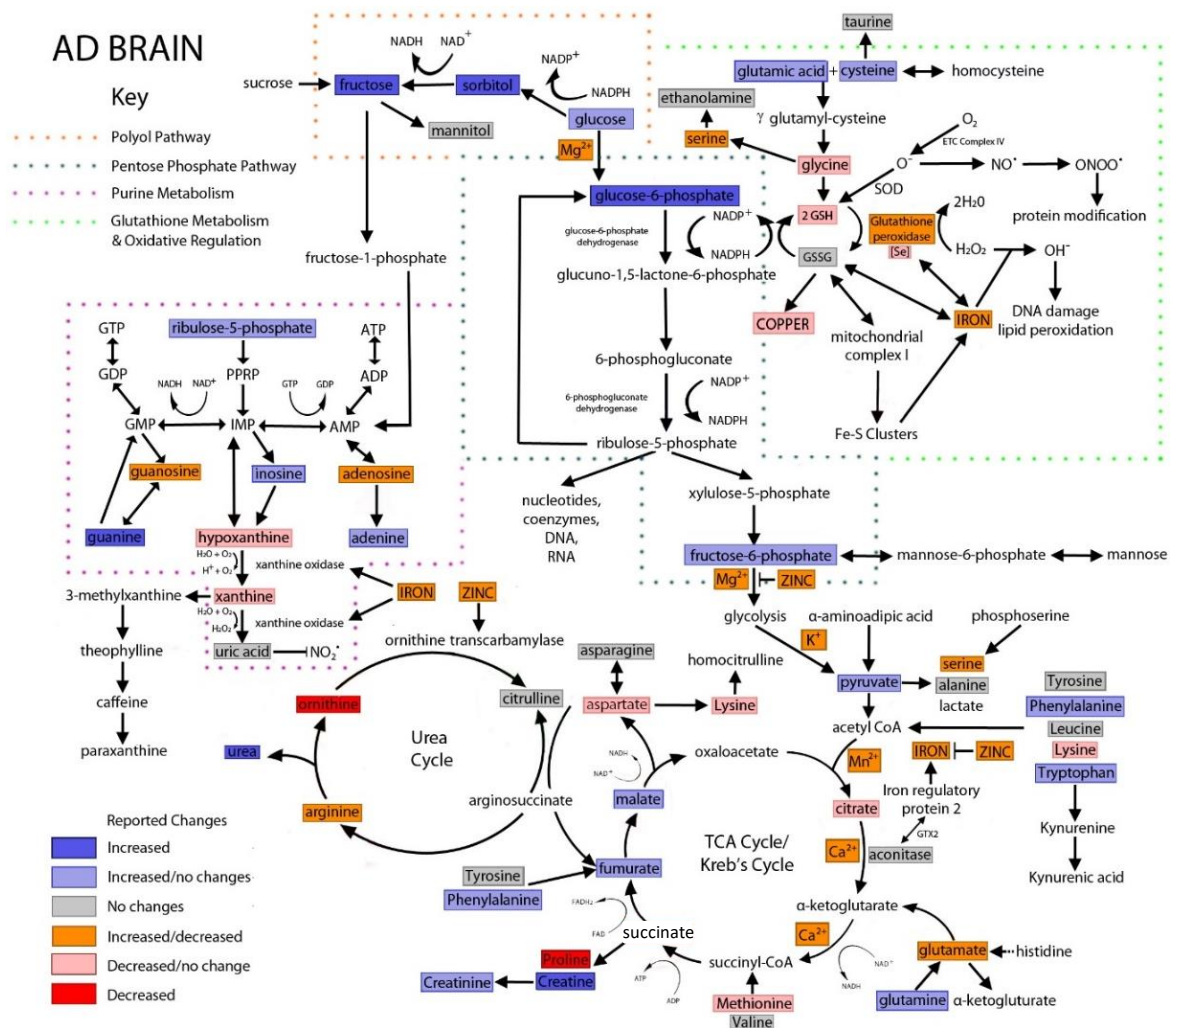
AD BRAIN

Key

Polyol Pathway

Pentose Phosphate Pathway

Purine Metabolism

Glutathione Metabolism & Oxidative Regulation

NADH NAD$^+$

sucrose fructose sorbitol

mannitol

NADP$^+$

NADPH

glucose

Mg$^{2+}$

taurine

glutamic acid + cysteine homocysteine

ethanolamine

γ glutamyl-cysteine

serine

glycine

O$_2$

ETC Complex IV

O$^-$ NO$^•$ ONOO$^•$

SOD

protein modification

glucose-6-phosphate

glucose-6-phosphate dehydrogenase

NADP$^+$

NADPH

2 GSH

Glutathione peroxidase [Se]

2H$_2$0

H$_2$O$_2$ OH$^-$

GSSG

glucuno-1,5-lactone-6-phosphate

fructose-1-phosphate

COPPER

mitochondrial complex I

IRON

DNA damage lipid peroxidation

GTP

ribulose-5-phosphate

ATP

GDP

PPRP

ADP

NADH NAD$^+$

GTP GDP

GMP IMP AMP

6-phosphogluconate

6-phosphogluconate dehydrogenase

NADP$^+$

NADPH

ribulose-5-phosphate

Fe-S Clusters

guanosine

inosine

adenosine

guanine

hypoxanthine

adenine

nucleotides, coenzymes, DNA, RNA

xylulose-5-phosphate

fructose-6-phosphate mannose-6-phosphate mannose

Mg$^{2+}$ ZINC

H$_2$O + O$_2$

H$^+$ + O$_2$

xanthine oxidase

3-methylxanthine xanthine

IRON ZINC

H$_2$O + O$_2$

H$_2$O$_2$

xanthine oxidase

uric acid NO$_2^•$

ornithine transcarbamylase

theophylline

caffeine

paraxanthine

glycolysis

α-aminoadipic acid

phosphoserine

K$^+$

asparagine

homocitrulline

serine

citrulline

aspartate

Lysine

pyruvate

alanine

lactate

Tyrosine

Phenylalanine

Leucine

Lysine

Tryptophan

ornithine

urea

Urea Cycle

NADH

NAD$^+$

oxaloacetate

acetyl CoA

Mn$^{2+}$

IRON ZINC

Iron regulatory protein 2

citrate

GTX2

arginine

arginosuccinate

malate

Kynurenine

Kynurenic acid

Reported Changes

Increased

Increased/no changes

No changes

Increased/decreased

Decreased/no change

Decreased

Tyrosine

Phenylalanine

fumurate

TCA Cycle/ Kreb's Cycle

Ca$^{2+}$ aconitase

FADH$_2$

FAD

succinate

α-ketoglutarate

Ca$^{2+}$

Proline

Creatinine

Creatine

ATP

ADP

succinyl-CoA

NAD$^+$

NADH

glutamate histidine

Methionine

Valine

glutamine α-ketogluturate